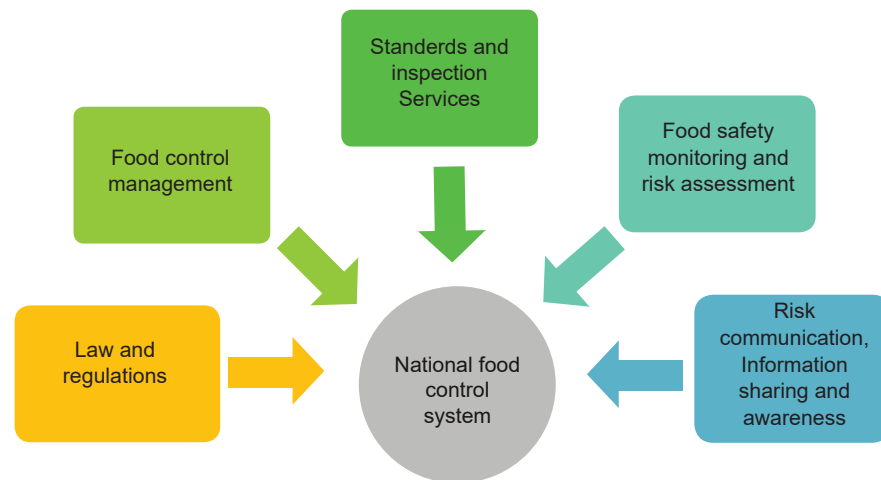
Standerds and inspection Services

Food control management

Food safety monitoring and risk assessment

Law and regulations

National food control system

Risk communication, Information sharing and awareness